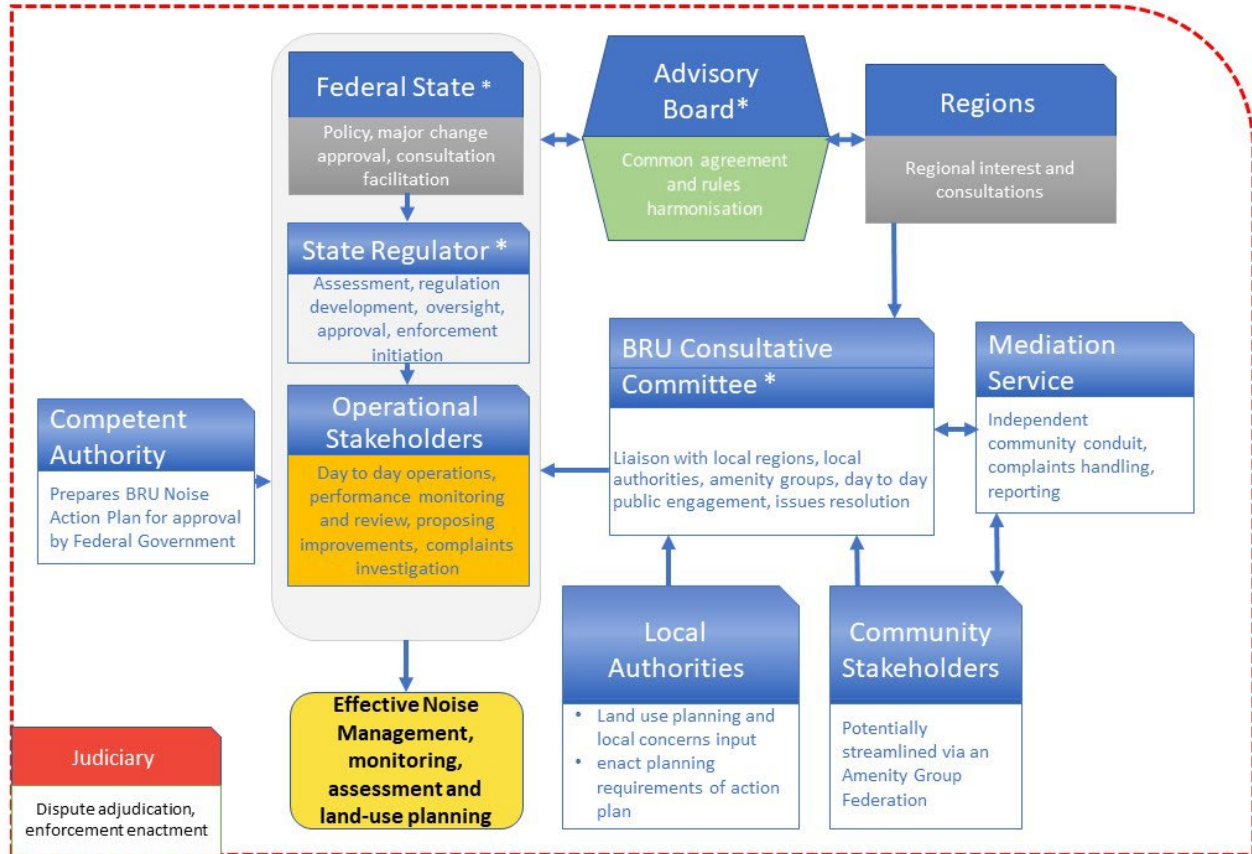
Federal State *

Policy, major change approval, consultation facilitation

Advisory Board*

Common agreement and rules harmonisation

Regions

Regional interest and consultations

State Regulator *

Assessment, regulation development, oversight, approval, enforcement initiation

BRU Consultative Committee *

Liaison with local regions, local authorities, amenity groups, day to day public engagement, issues resolution

Mediation Service

Independent community conduit, complaints handling, reporting

Competent Authority

Prepares BRU Noise Action Plan for approval by Federal Government

Operational Stakeholders

Day to day operations, performance monitoring and review, proposing improvements, complaints investigation

Local Authorities

• Land use planning and local concerns input
• enact planning requirements of action plan

Community Stakeholders

Potentially streamlined via an Amenity Group Federation

Effective Noise Management, monitoring, assessment and land-use planning

Judiciary

Dispute adjudication, enforcement enactment